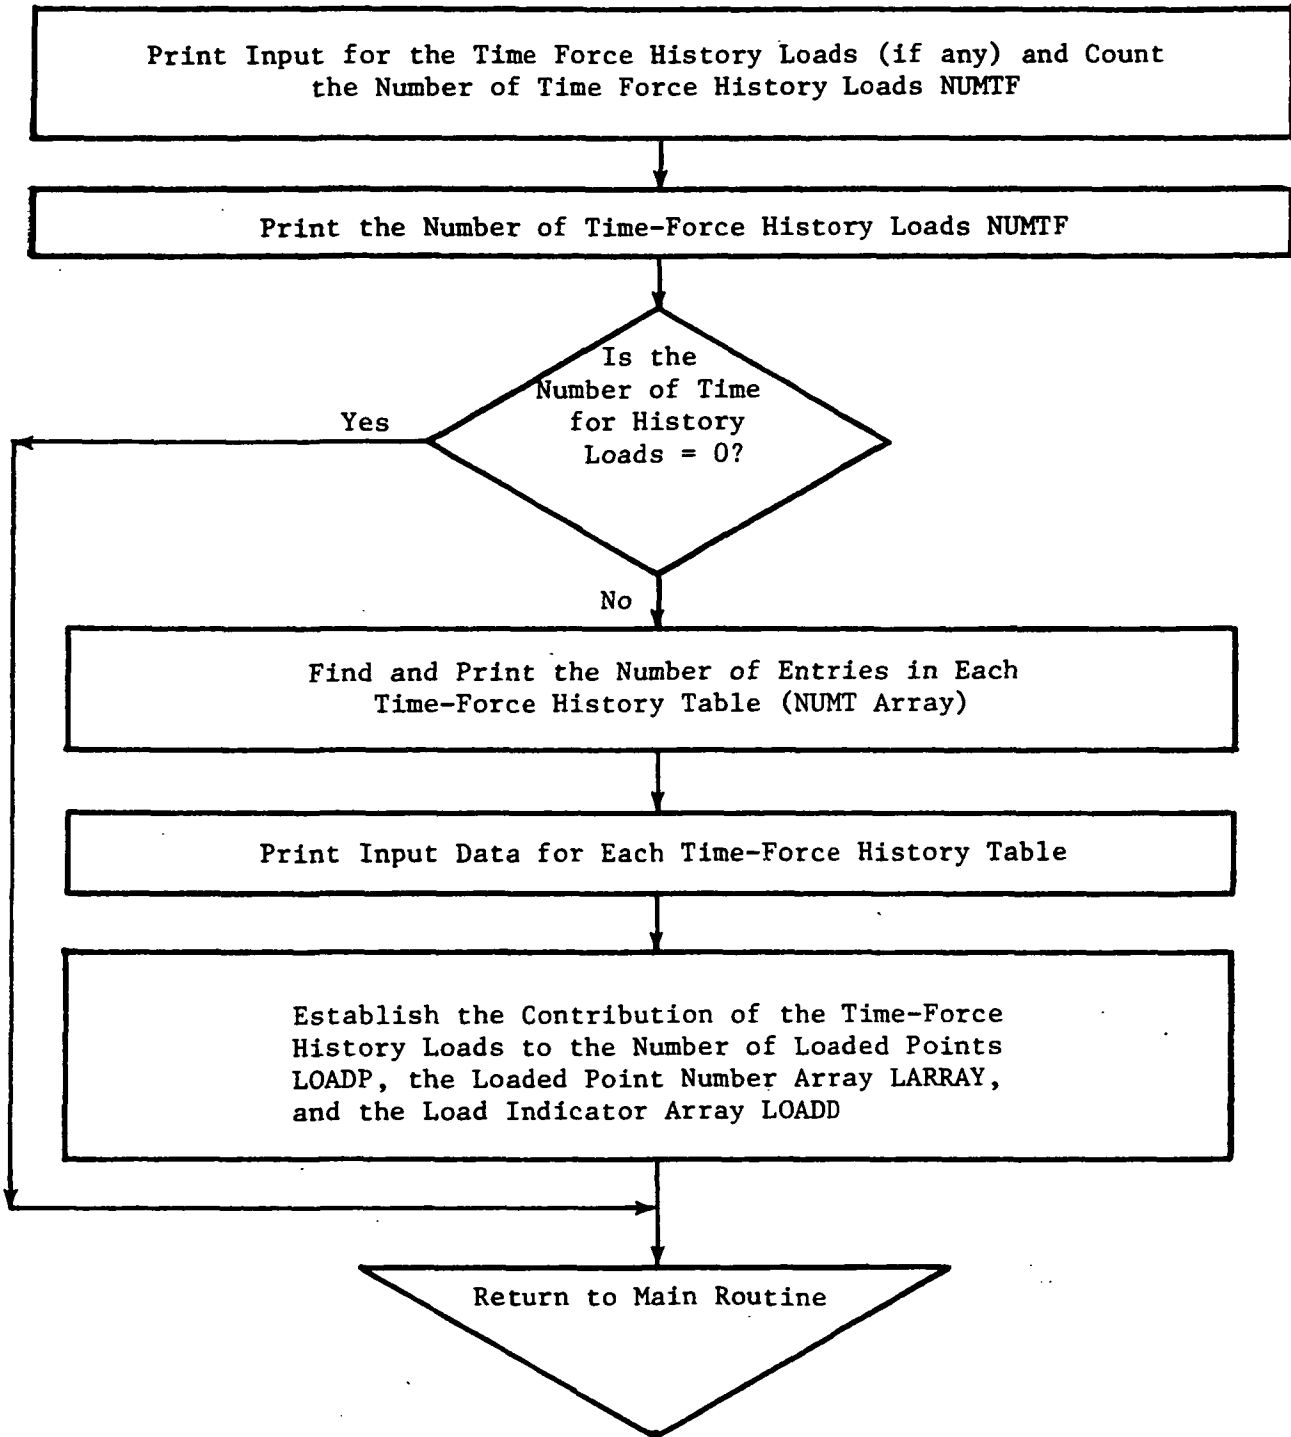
Print Input for the Time Force History Loads (if any) and Count the Number of Time Force History Loads NUMTF

Print the Number of Time-Force History Loads NUMTF

Is the Number of Time for History Loads = 0?

Yes

No

Find and Print the Number of Entries in Each Time-Force History Table (NUMT Array)

Print Input Data for Each Time-Force History Table

Establish the Contribution of the Time-Force History Loads to the Number of Loaded Points LOADP, the Loaded Point Number Array LARRAY, and the Load Indicator Array LOADD

Return to Main Routine